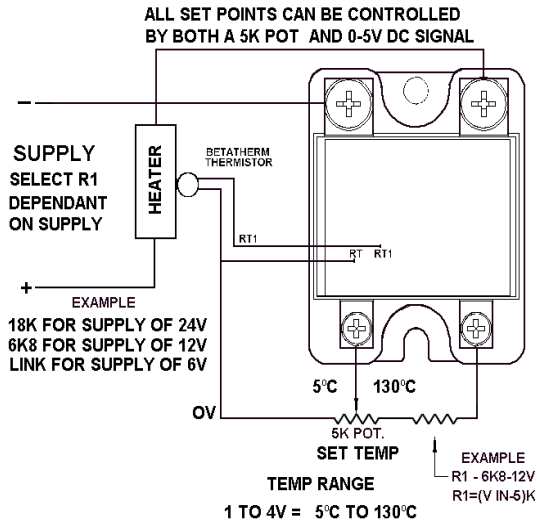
ALL SET POINTS CAN BE CONTROLLED BY BOTH A 5K POT AND 0-5V DC SIGNAL

–

SUPPLY
SELECT R1 DEPENDANT ON SUPPLY

HEATER

BETATHERM THERMISTOR

RT1

RT RT1

+

EXAMPLE
18K FOR SUPPLY OF 24V
6K8 FOR SUPPLY OF 12V
LINK FOR SUPPLY OF 6V

5°C 130°C

OV

5K POT.
SET TEMP

EXAMPLE
R1 - 6K8-12V
R1=(V IN-5)K

TEMP RANGE
1 TO 4V = 5°C TO 130°C